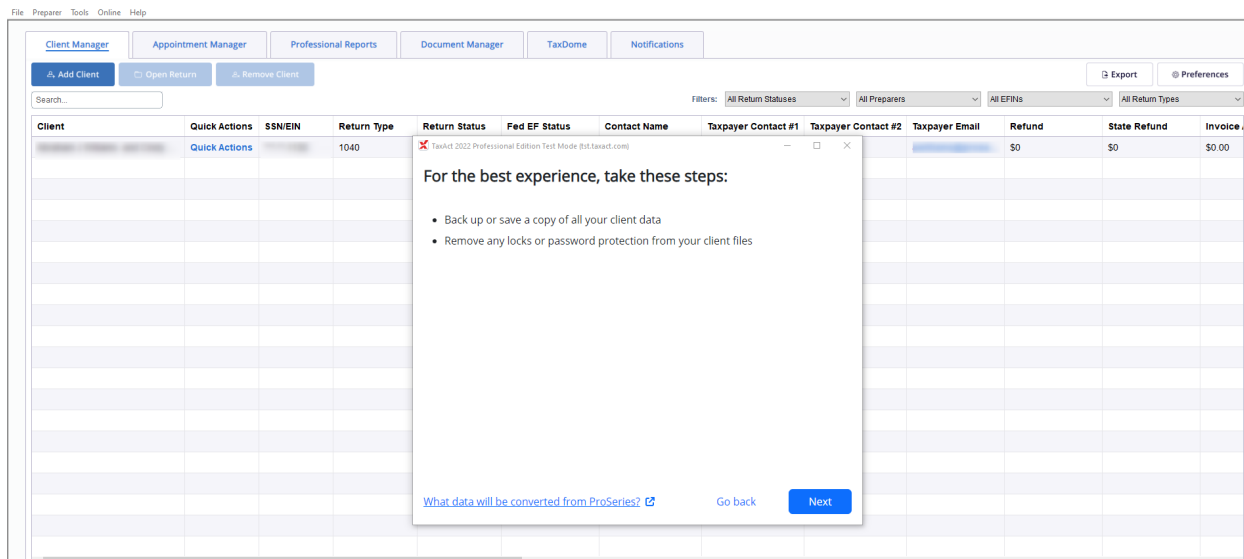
File Preparer Tools Online Help

Client Manager | Appointment Manager | Professional Reports | Document Manager | TaxDome | Notifications

Add Client | Open Return | Remove Client | Export | Preferences

Search...

Filters: All Return Statuses | All Preparers | All EFINs | All Return Types

| Client | Quick Actions | SSN/EIN | Return Type | Return Status | Fed EF Status | Contact Name | Taxpayer Contact #1 | Taxpayer Contact #2 | Taxpayer Email | Refund | State Refund | Invoice |
|---|---|---|---|---|---|---|---|---|---|---|---|---|
| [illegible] | Quick Actions | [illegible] | 1040 | | | | | | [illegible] | $0 | $0 | $0.00 |

TaxAct 2022 Professional Edition Test Mode (tst.taxact.com)

For the best experience, take these steps:

• Back up or save a copy of all your client data
• Remove any locks or password protection from your client files

What data will be converted from ProSeries?

Go back

Next